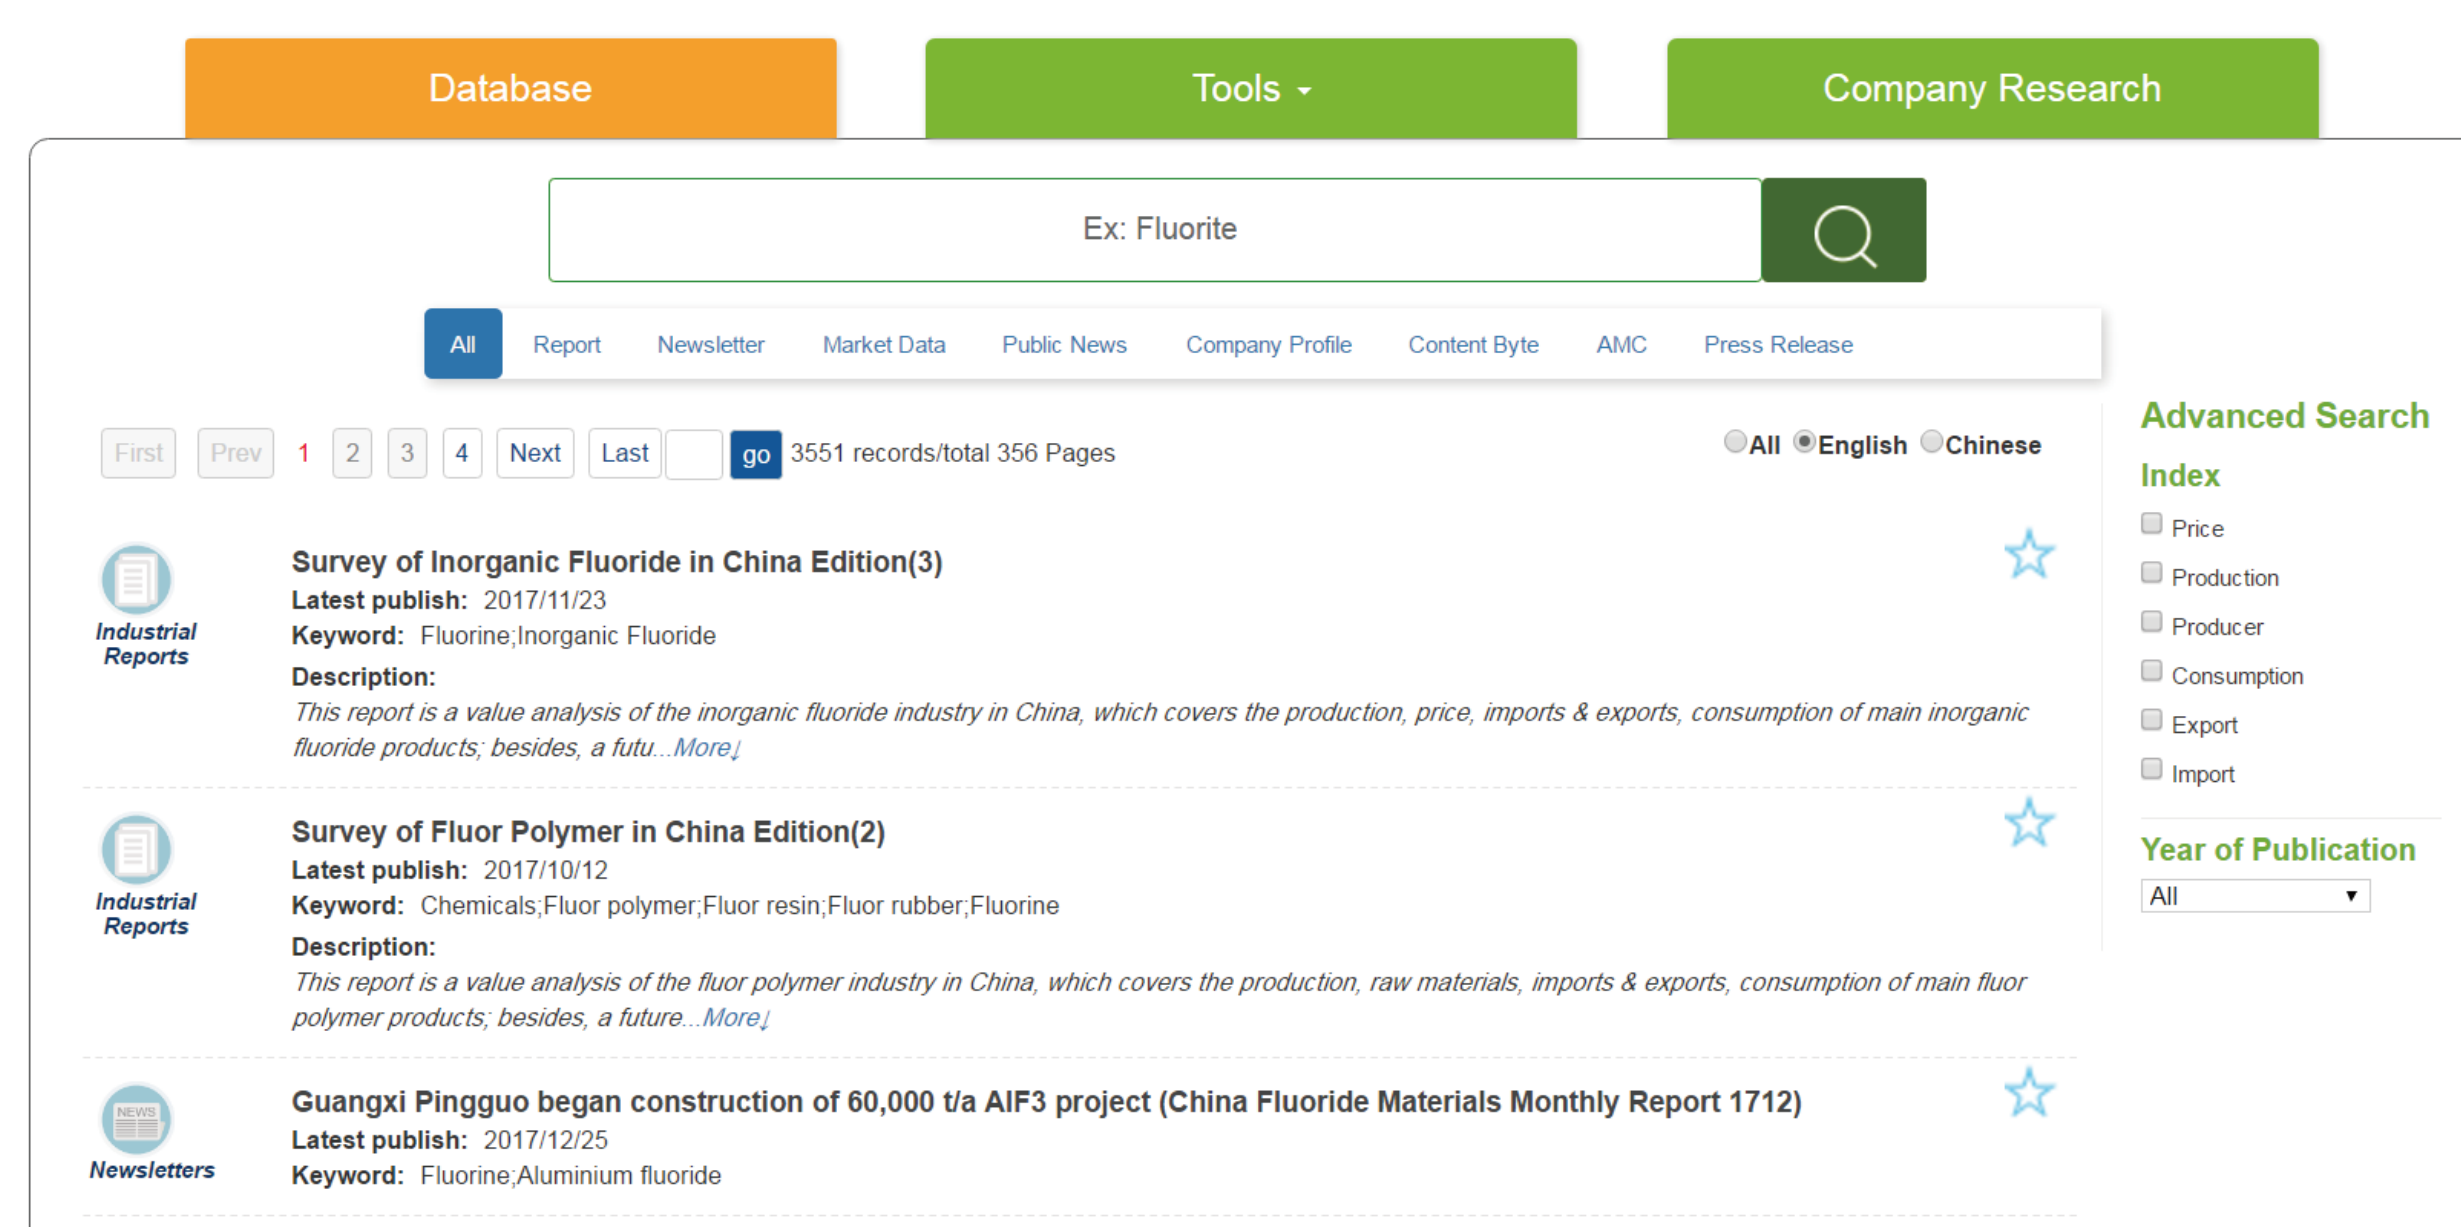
Database
Tools
Company Research

Ex: Fluorite

All Report Newsletter Market Data Public News Company Profile Content Byte AMC Press Release

First Prev 1 2 3 4 Next Last go 3551 records/total 356 Pages

All English Chinese

Industrial Reports

Survey of Inorganic Fluoride in China Edition(3)
Latest publish: 2017/11/23
Keyword: Fluorine;Inorganic Fluoride
Description:
This report is a value analysis of the inorganic fluoride industry in China, which covers the production, price, imports & exports, consumption of main inorganic fluoride products; besides, a futu...More↓

Industrial Reports

Survey of Fluor Polymer in China Edition(2)
Latest publish: 2017/10/12
Keyword: Chemicals;Fluor polymer;Fluor resin;Fluor rubber;Fluorine
Description:
This report is a value analysis of the fluor polymer industry in China, which covers the production, raw materials, imports & exports, consumption of main fluor polymer products; besides, a future...More↓

NEWS
Newsletters

Guangxi Pingguo began construction of 60,000 t/a AlF3 project (China Fluoride Materials Monthly Report 1712)
Latest publish: 2017/12/25
Keyword: Fluorine;Aluminium fluoride

Advanced Search
Index
Price
Production
Producer
Consumption
Export
Import

Year of Publication
All